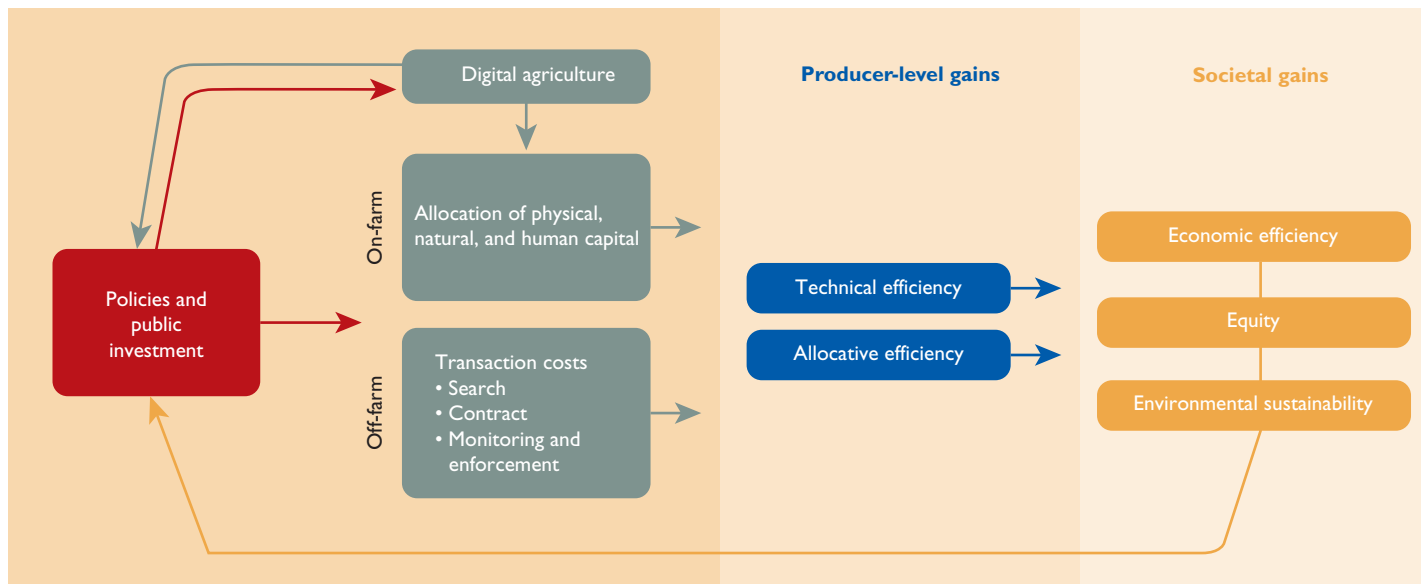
Digital agriculture

Producer-level gains

Societal gains

On-farm

Allocation of physical, natural, and human capital

Policies and public investment

Economic efficiency

Technical efficiency

Equity

Allocative efficiency

Off-farm

Transaction costs
• Search
• Contract
• Monitoring and enforcement

Environmental sustainability